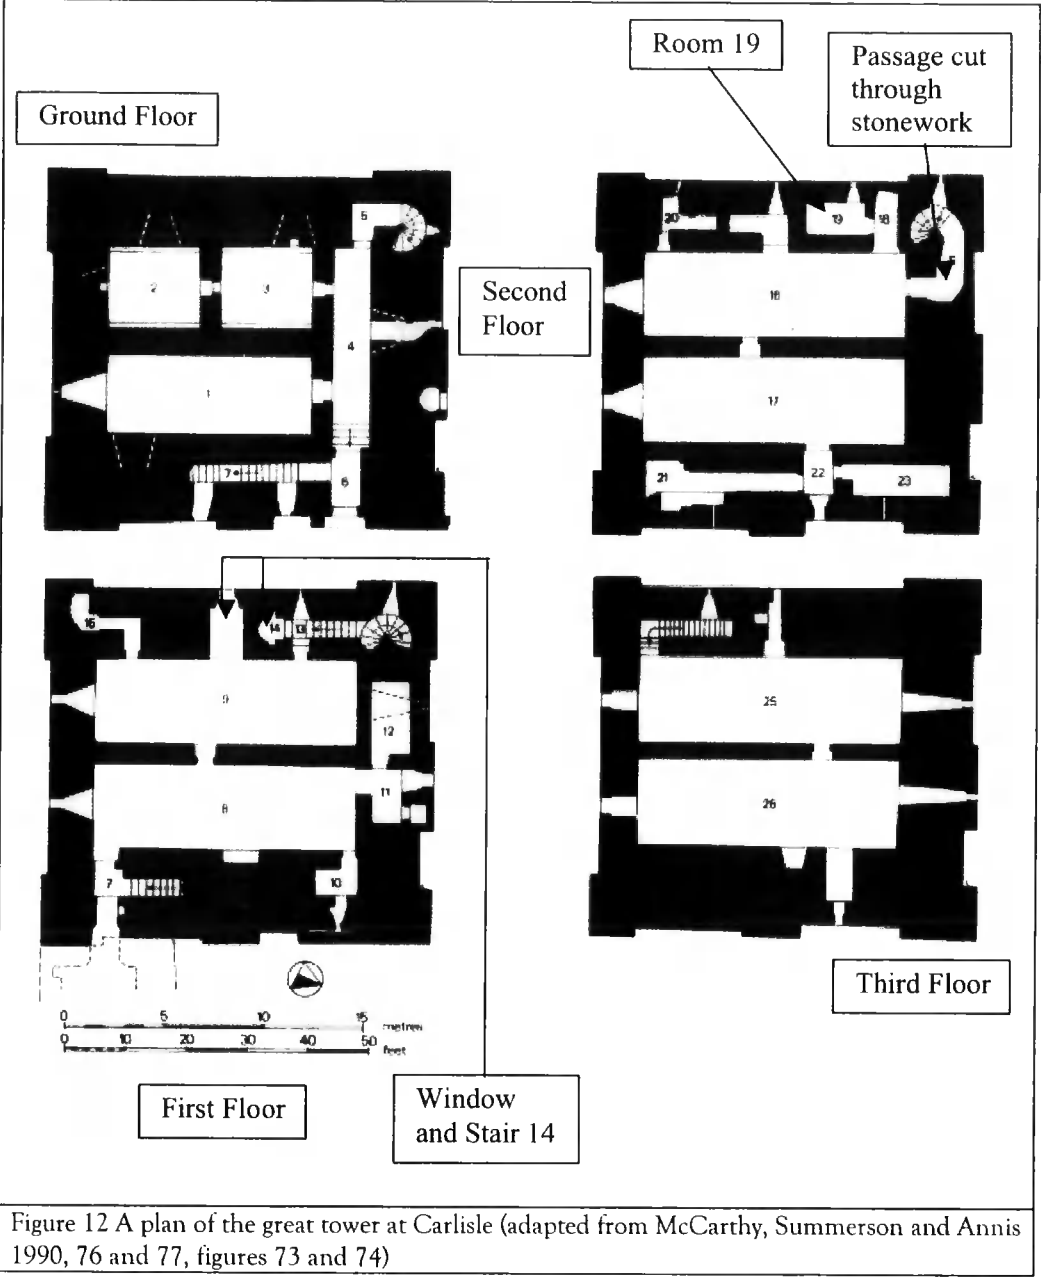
Room 19

Passage cut through stonework

Ground Floor

5

2

3

4

1

7

6

Second Floor

20

19

18

5

16

17

21

22

23

16

14

13

9

12

8

11

7

10

25

26

0 5 10 15 metres
0 10 20 30 40 50 feet

Third Floor

First Floor

Window and Stair 14

Figure 12 A plan of the great tower at Carlisle (adapted from McCarthy, Summerson and Annis 1990, 76 and 77, figures 73 and 74)